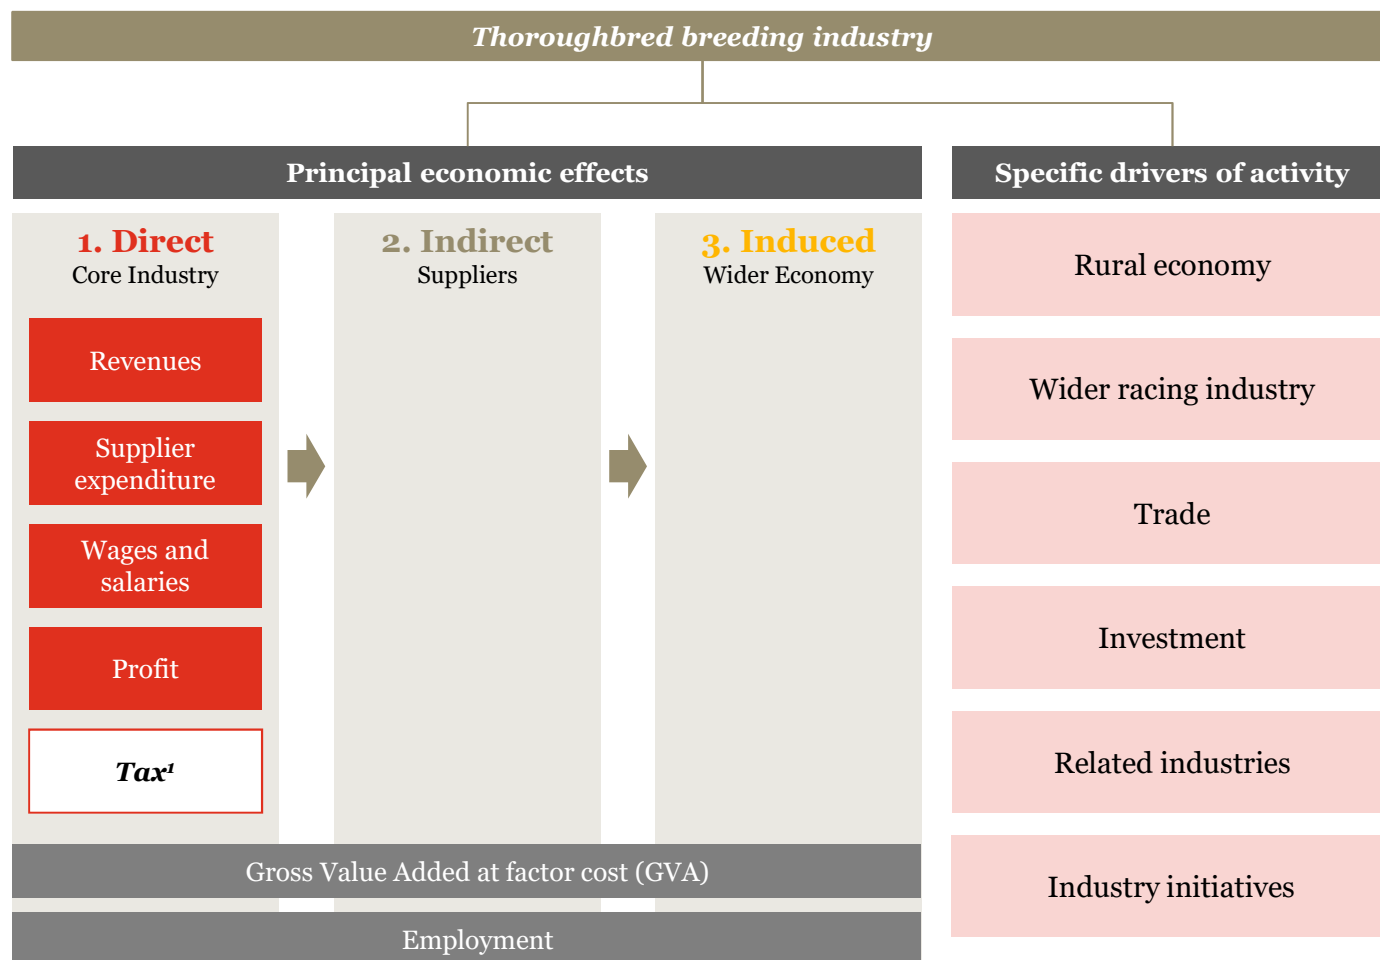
Thoroughbred breeding industry

Principal economic effects

Specific drivers of activity

1. Direct
Core Industry

Revenues

Supplier expenditure

Wages and salaries

Profit

$Tax^1$

2. Indirect
Suppliers

3. Induced
Wider Economy

Rural economy

Wider racing industry

Trade

Investment

Related industries

Industry initiatives

Gross Value Added at factor cost (GVA)

Employment